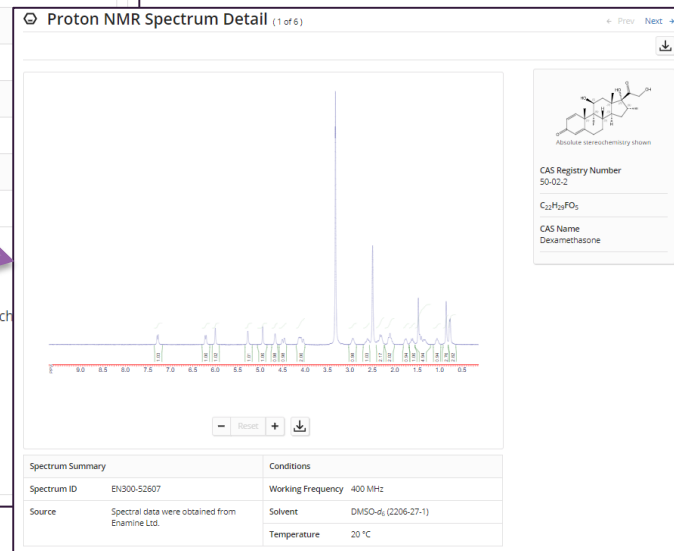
Proton NMR Spectrum Detail (1 of 6)

← Prev Next →

ch

9.0 8.5 8.0 7.5 7.0 6.5 6.0 5.5 5.0 4.5 4.0 3.5 3.0 2.5 2.0 1.5 1.0 0.5

− Reset +

Absolute stereochemistry shown

CAS Registry Number
50-02-2

$C_{22}H_{29}FO_5$

CAS Name
Dexamethasone

| Spectrum Summary | | Conditions | |
|---|---|---|---|
| Spectrum ID | EN300-52607 | Working Frequency | 400 MHz |
| Source | Spectral data were obtained from Enamine Ltd. | Solvent | DMSO-$d_6$ (2206-27-1) |
| | | Temperature | 20 °C |